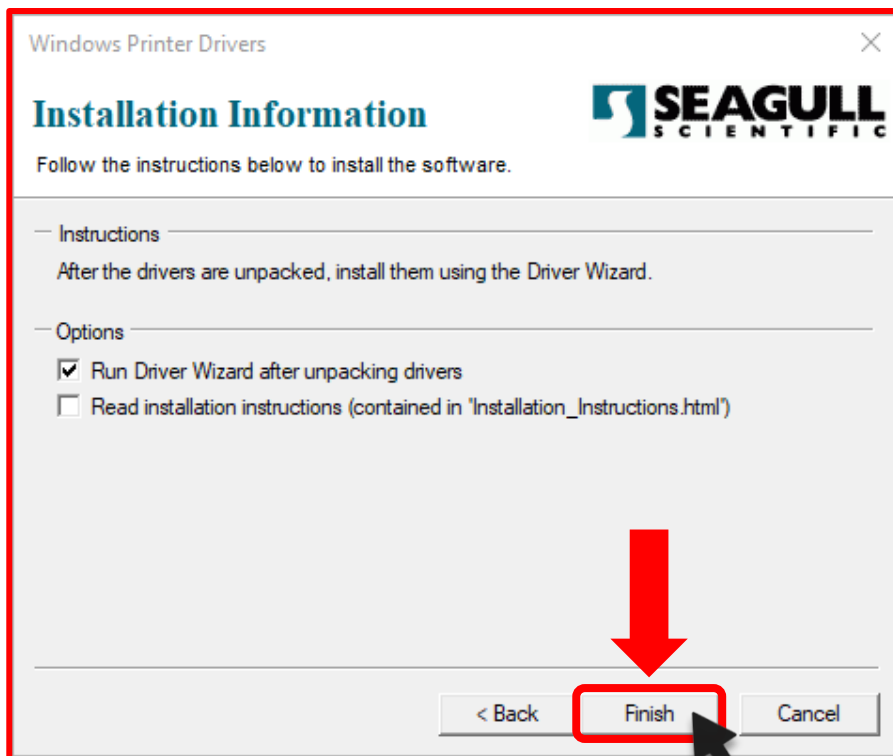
Windows Printer Drivers

Installation Information

SEAGULL SCIENTIFIC

Follow the instructions below to install the software.

Instructions

After the drivers are unpacked, install them using the Driver Wizard.

Options

Run Driver Wizard after unpacking drivers

Read installation instructions (contained in "Installation_Instructions.html")

< Back

Finish

Cancel